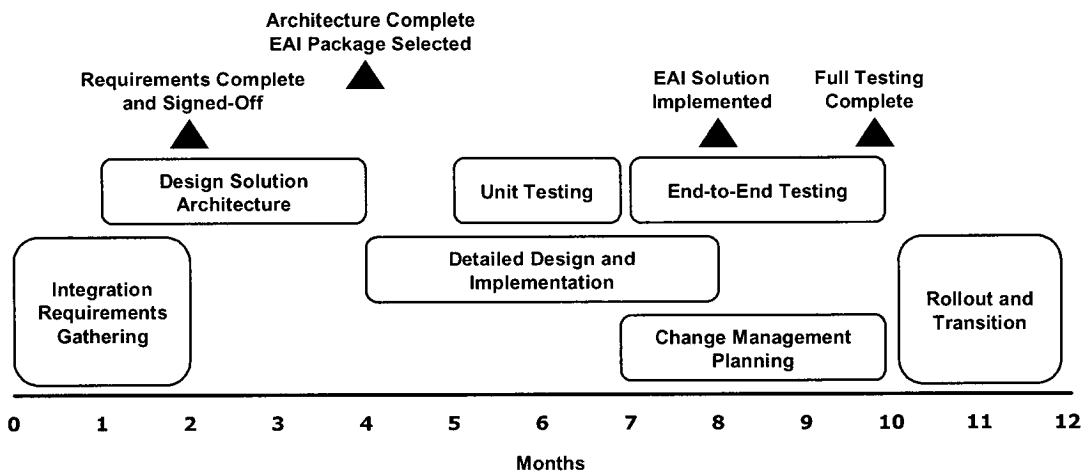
Architecture Complete
EAI Package Selected

Requirements Complete
and Signed-Off

EAI Solution
Implemented

Full Testing
Complete

Design Solution
Architecture

Unit Testing

End-to-End Testing

Integration
Requirements
Gathering

Detailed Design and
Implementation

Rollout and
Transition

Change Management
Planning

0 1 2 3 4 5 6 7 8 9 10 11 12

Months